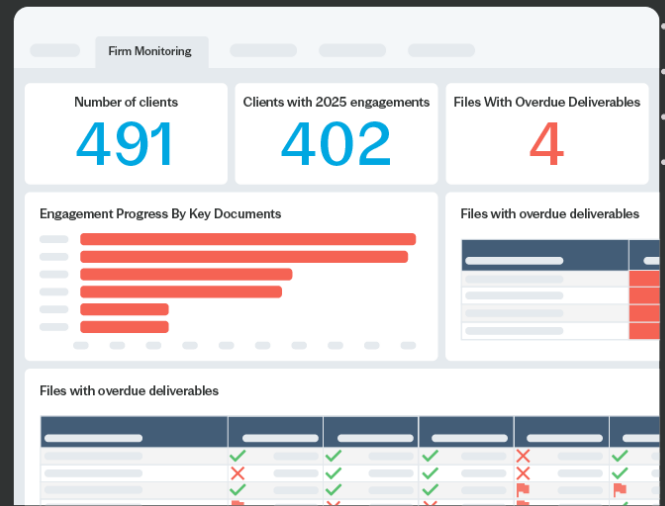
Firm Monitoring

Number of clients
491

Clients with 2025 engagements
402

Files With Overdue Deliverables
4

Engagement Progress By Key Documents

Files with overdue deliverables

Files with overdue deliverables